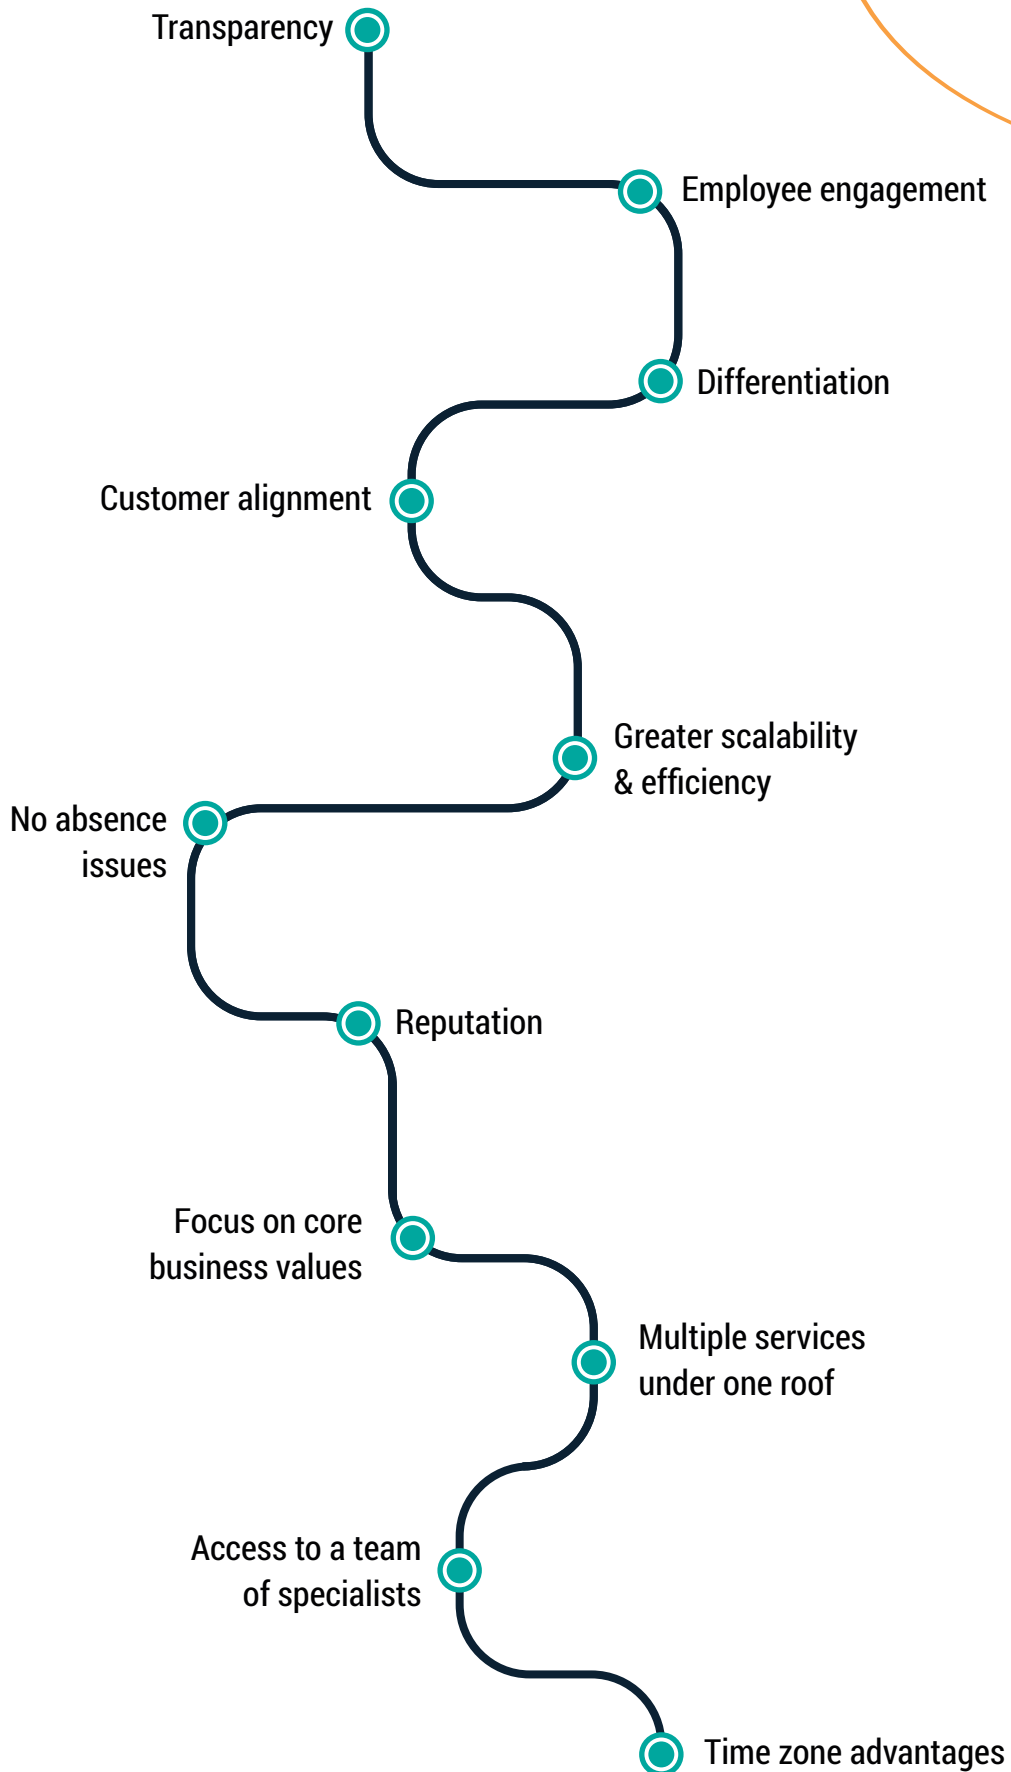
Transparency

Employee engagement

Differentiation

Customer alignment

Greater scalability & efficiency

No absence issues

Reputation

Focus on core business values

Multiple services under one roof

Access to a team of specialists

Time zone advantages